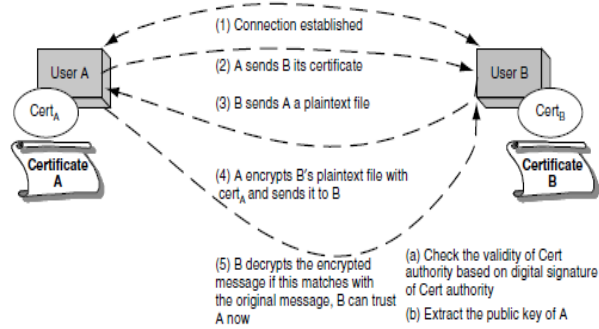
(1) Connection established

User A

(2) A sends B its certificate

User B

(3) B sends A a plaintext file

$Cert_A$

$Cert_B$

Certificate A

Certificate B

(4) A encrypts B's plaintext file with $cert_A$ and sends it to B

(5) B decrypts the encrypted message if this matches with the original message, B can trust A now

(a) Check the validity of Cert authority based on digital signature of Cert authority

(b) Extract the public key of A